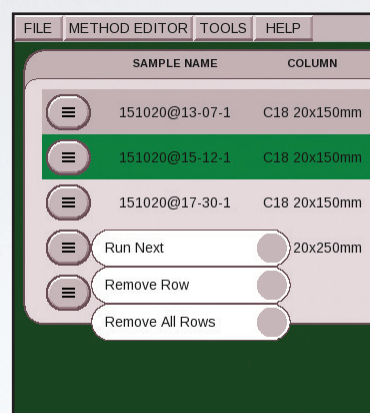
FILE | METHOD EDITOR | TOOLS | HELP

| SAMPLE NAME | COLUMN |
|---|---|
| 151020@13-07-1 | C18 20x150mm |
| 151020@15-12-1 | C18 20x150mm |
| 151020@17-30-1 | C18 20x150mm |
| | 20x250mm |

Run Next
Remove Row
Remove All Rows